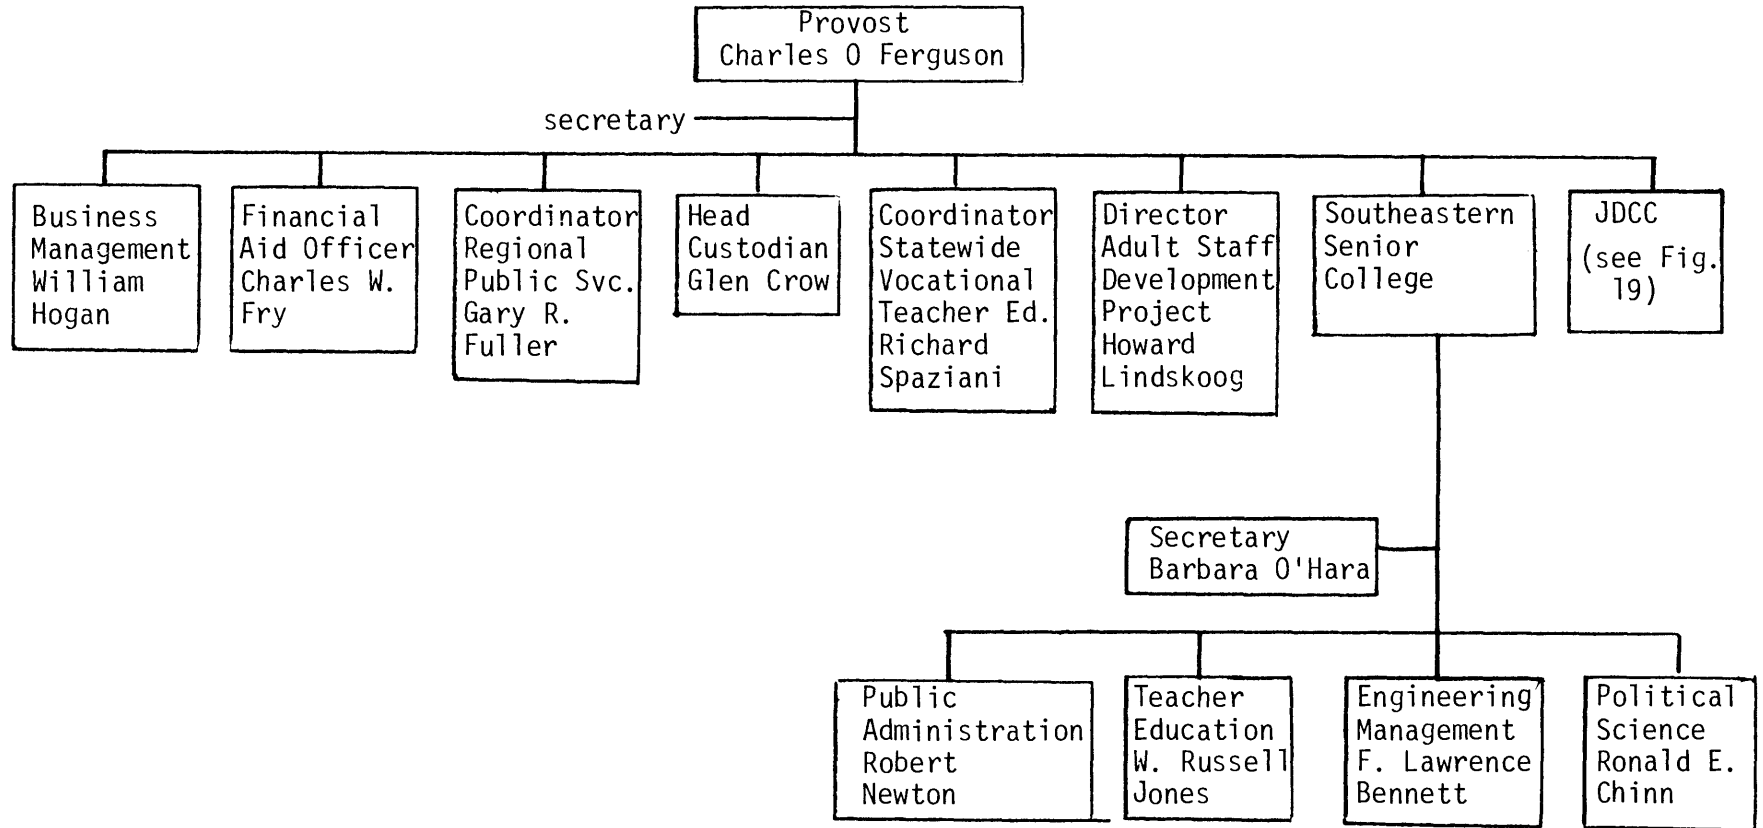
Provost
Charles O Ferguson

secretary

Business Management William Hogan

Financial Aid Officer Charles W. Fry

Coordinator Regional Public Svc. Gary R. Fuller

Head Custodian Glen Crow

Coordinator Statewide Vocational Teacher Ed. Richard Spaziani

Director Adult Staff Development Project Howard Lindskoog

Southeastern Senior College

JDCC (see Fig. 19)

Secretary Barbara O'Hara

Public Administration Robert Newton

Teacher Education W. Russell Jones

Engineering Management F. Lawrence Bennett

Political Science Ronald E. Chinn